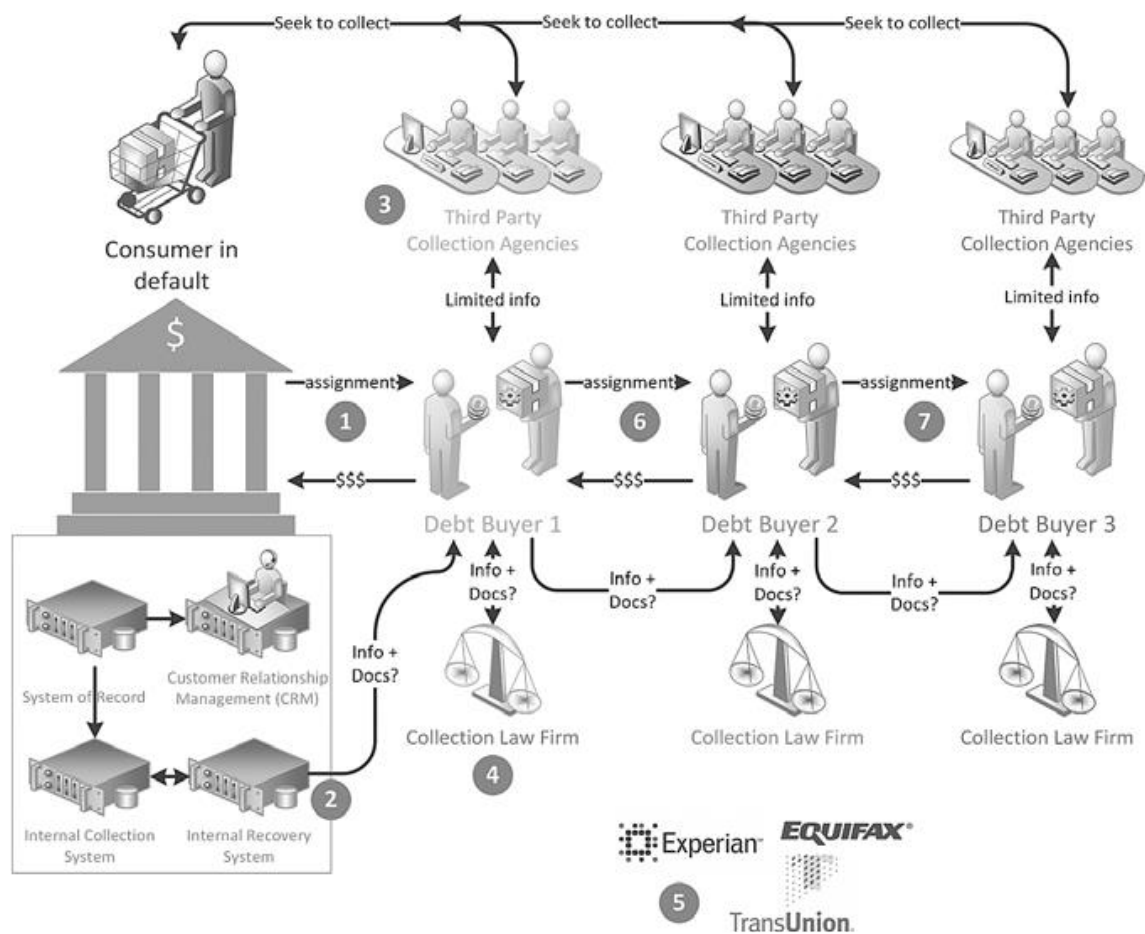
Seek to collect

Seek to collect

Seek to collect

Consumer in default

$

3

Third Party Collection Agencies

Third Party Collection Agencies

Third Party Collection Agencies

Limited info

Limited info

Limited info

assignment

assignment

assignment

1

6

7

$$$

$$$

$$$

Debt Buyer 1

Debt Buyer 2

Debt Buyer 3

Info + Docs?

Info + Docs?

Info + Docs?

Info + Docs?

Info + Docs?

Info + Docs?

System of Record

Customer Relationship Management (CRM)

Internal Collection System

Internal Recovery System

2

Collection Law Firm

Collection Law Firm

Collection Law Firm

4

Experian

EQUIFAX

5

TransUnion